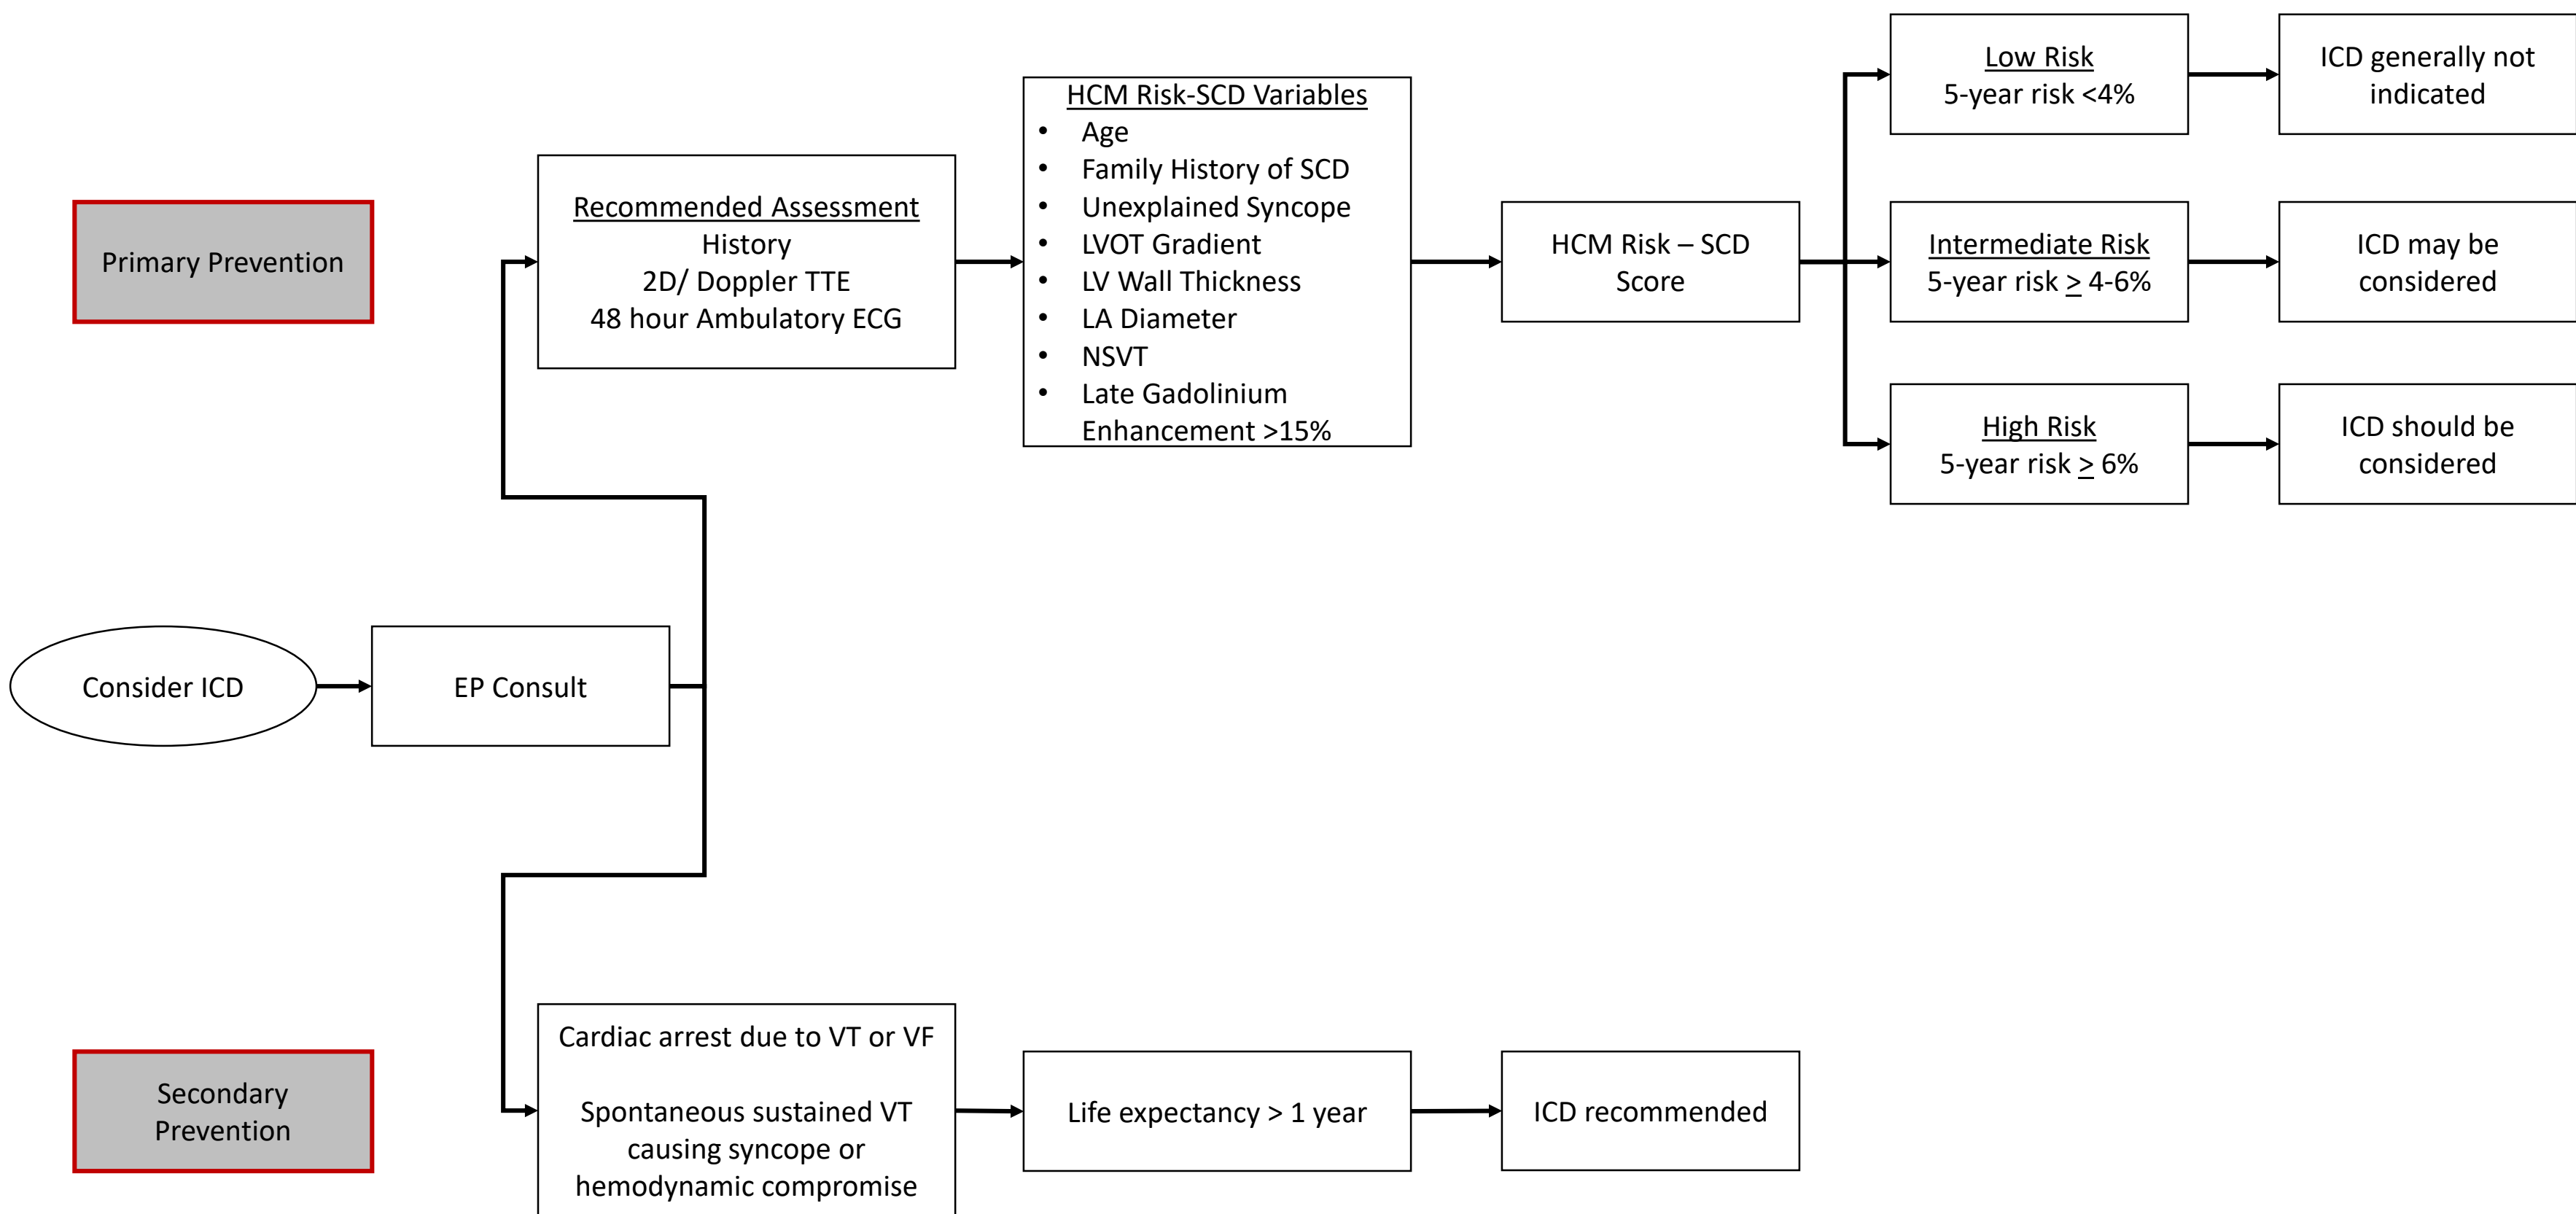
Primary Prevention

Recommended Assessment
History
2D/ Doppler TTE
48 hour Ambulatory ECG

HCM Risk-SCD Variables
- Age
- Family History of SCD
- Unexplained Syncope
- LVOT Gradient
- LV Wall Thickness
- LA Diameter
- NSVT
- Late Gadolinium Enhancement >15%

HCM Risk – SCD Score

Low Risk
5-year risk <4%

ICD generally not indicated

Intermediate Risk
5-year risk $\geq$ 4-6%

ICD may be considered

High Risk
5-year risk $\geq$ 6%

ICD should be considered

Consider ICD

EP Consult

Secondary Prevention

Cardiac arrest due to VT or VF

Spontaneous sustained VT causing syncope or hemodynamic compromise

Life expectancy > 1 year

ICD recommended